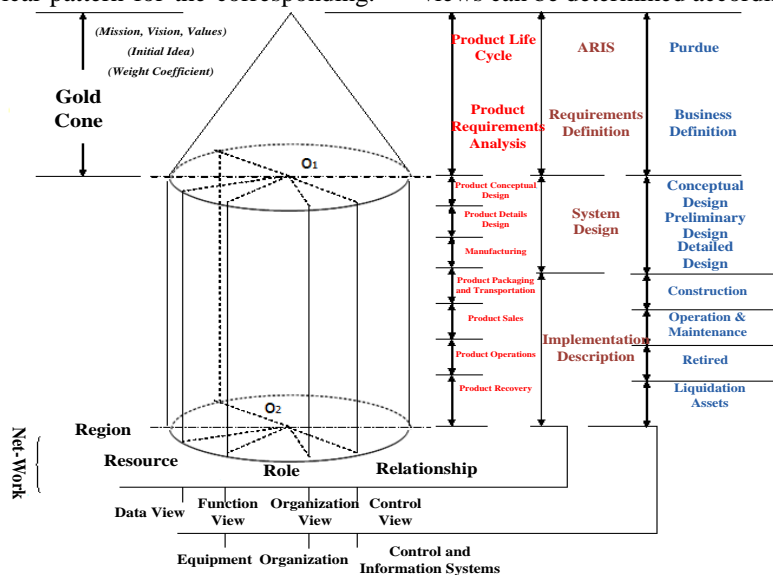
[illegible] pattern for the corresponding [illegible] views can be determined accord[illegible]

(Mission, Vision, Values)
(Initial Idea)
(Weight Coefficient)

Gold Cone

$O_1$

$O_2$

Product Life Cycle

Product Requirements Analysis

Product Conceptual Design

Product Details Design

Manufacturing

Product Packaging and Transportation

Product Sales

Product Operations

Product Recovery

ARIS

Requirements Definition

System Design

Implementation Description

Purdue

Business Definition

Conceptual Design

Preliminary Design

Detailed Design

Construction

Operation & Maintenance

Retired

Liquidation Assets

Net-Work

Region

Resource

Role

Relationship

Data View

Function View

Organization View

Control View

Equipment

Organization

Control and Information Systems